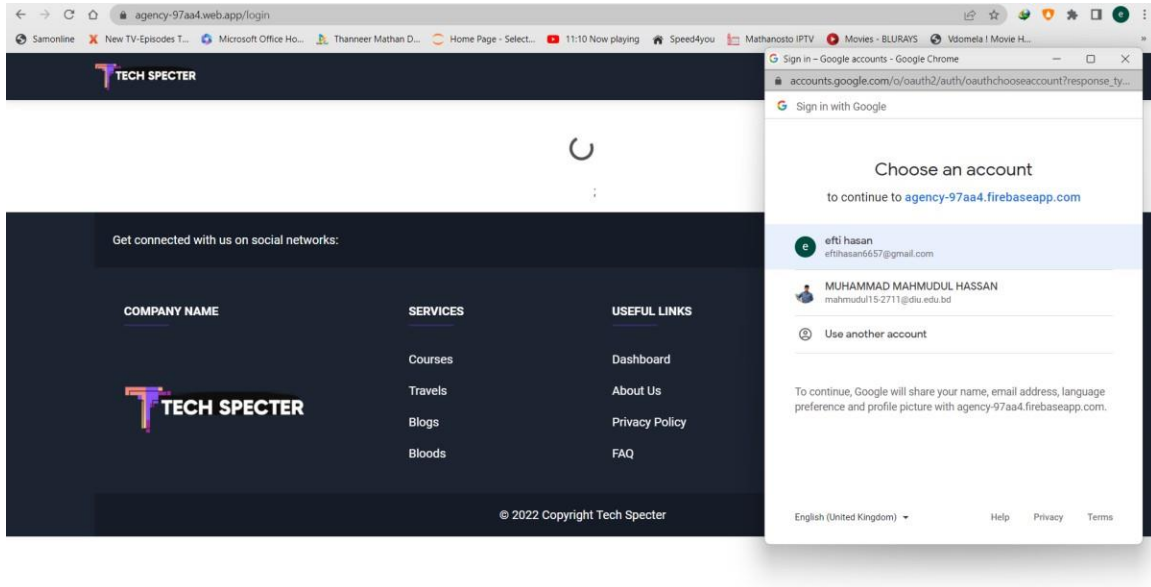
agency-97aa4.web.app/login

Samonline New TV-Episodes T... Microsoft Office Ho... Thanneer Mathan D... Home Page - Select... 11:10 Now playing Speed4you Mathanosto IPTV Movies - BLURAYS Vdomela ! Movie H...

TECH SPECTER

Get connected with us on social networks:

COMPANY NAME

TECH SPECTER

SERVICES

Courses

Travels

Blogs

Bloods

USEFUL LINKS

Dashboard

About Us

Privacy Policy

FAQ

© 2022 Copyright Tech Specter

Sign in – Google accounts - Google Chrome

accounts.google.com/o/oauth2/auth/oauthchooseaccount?response_ty...

Sign in with Google

Choose an account

to continue to agency-97aa4.firebaseapp.com

efti hasan
eftihasan6657@gmail.com

MUHAMMAD MAHMUDUL HASSAN
mahmudul15-2711@diu.edu.bd

Use another account

To continue, Google will share your name, email address, language preference and profile picture with agency-97aa4.firebaseapp.com.

English (United Kingdom)

Help Privacy Terms